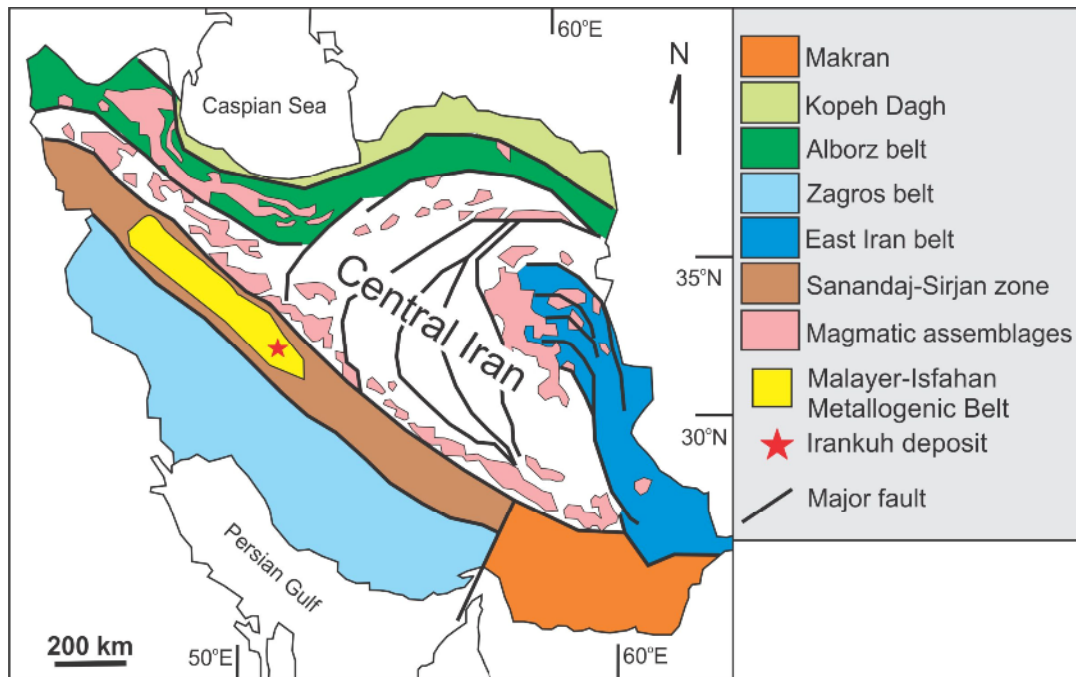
60°E

N

Caspian Sea

Central Iran

35°N

30°N

Persian Gulf

200 km

50°E

60°E

Makran
Kopeh Dagh
Alborz belt
Zagros belt
East Iran belt
Sanandaj-Sirjan zone
Magmatic assemblages
Malayer-Isfahan Metallogenic Belt
Irankuh deposit
Major fault